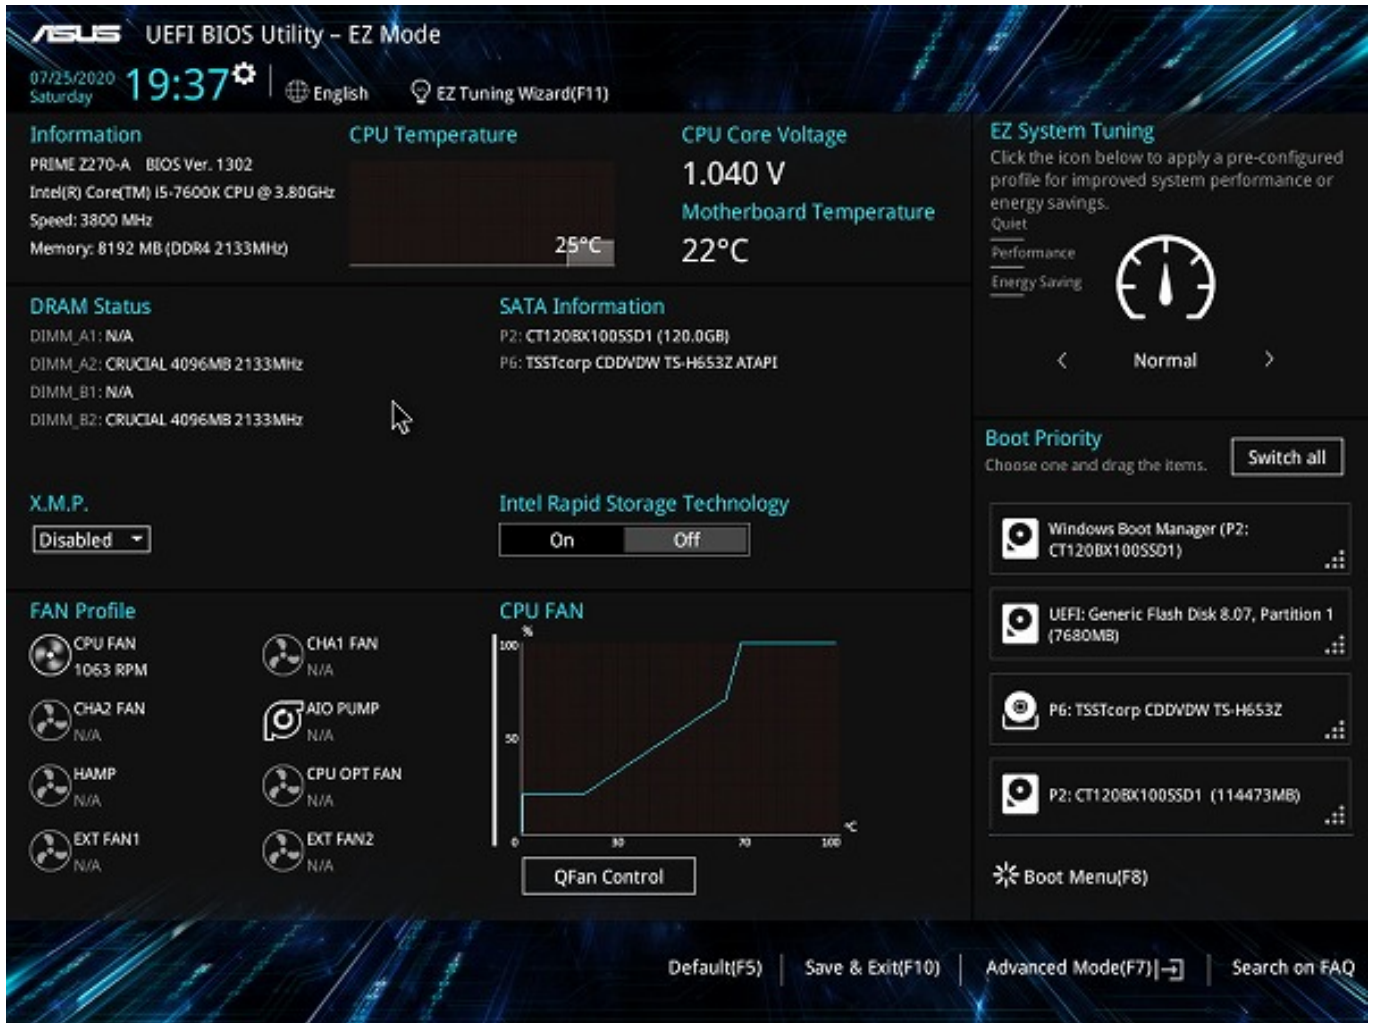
ASUS UEFI BIOS Utility – EZ Mode

07/25/2020 Saturday 19:37 English EZ Tuning Wizard(F11)

Information
PRIME Z270-A BIOS Ver. 1302
Intel(R) Core(TM) i5-7600K CPU @ 3.80GHz
Speed: 3800 MHz
Memory: 8192 MB (DDR4 2133MHz)

CPU Temperature
25°C

CPU Core Voltage
1.040 V

Motherboard Temperature
22°C

EZ System Tuning
Click the icon below to apply a pre-configured profile for improved system performance or energy savings.
Quiet
Performance
Energy Saving
Normal

DRAM Status
DIMM_A1: N/A
DIMM_A2: CRUCIAL 4096MB 2133MHz
DIMM_B1: N/A
DIMM_B2: CRUCIAL 4096MB 2133MHz

SATA Information
P2: CT120BX100SSD1 (120.0GB)
P6: TSSTcorp CDDVDW TS-H653Z ATAPI

X.M.P.
Disabled

Intel Rapid Storage Technology
On Off

Boot Priority
Choose one and drag the items.
Switch all

Windows Boot Manager (P2: CT120BX100SSD1)
UEFI: Generic Flash Disk 8.07, Partition 1 (7680MB)
P6: TSSTcorp CDDVDW TS-H653Z
P2: CT120BX100SSD1 (114473MB)

FAN Profile
CPU FAN 1063 RPM
CHA1 FAN N/A
CHA2 FAN N/A
AIO PUMP N/A
HAMP N/A
CPU OPT FAN N/A
EXT FAN1 N/A
EXT FAN2 N/A

CPU FAN
%
100
50
0
30
70
100
°C
QFan Control

Boot Menu(F8)

Default(F5) | Save & Exit(F10) | Advanced Mode(F7) | Search on FAQ